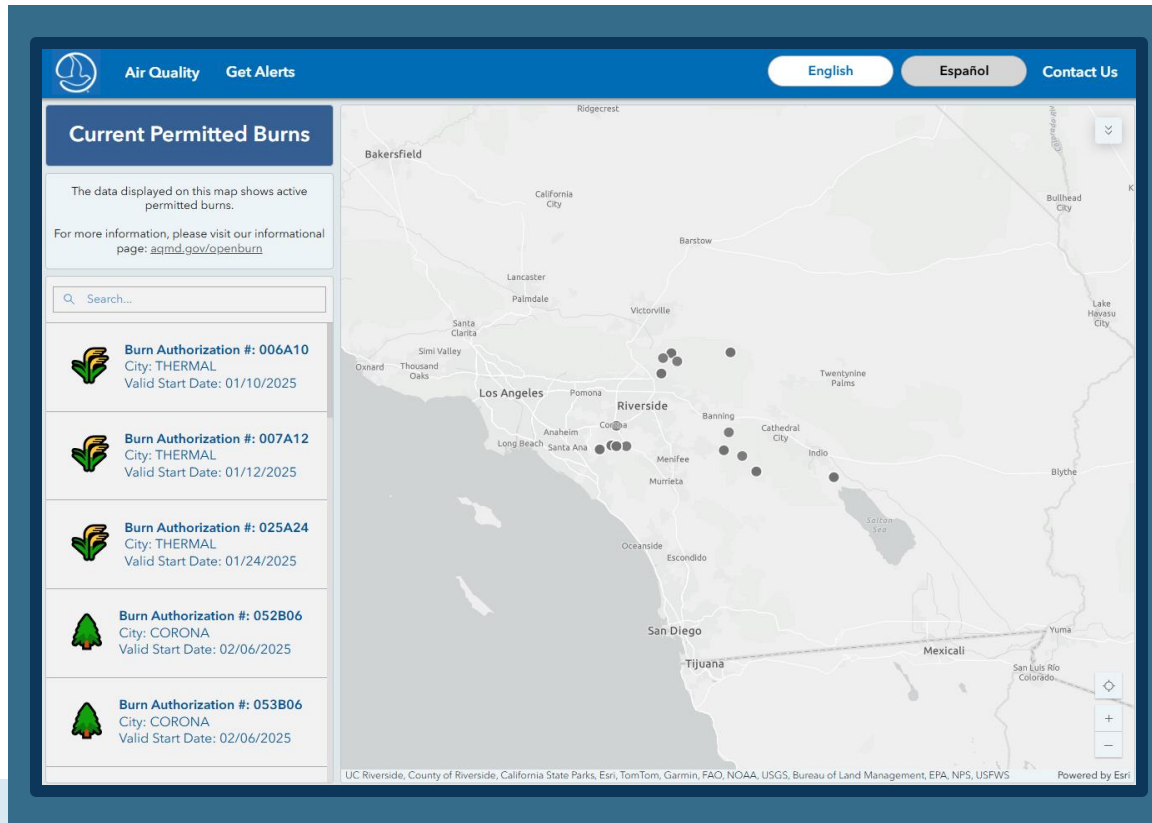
Air Quality Get Alerts English Español Contact Us

Current Permitted Burns

The data displayed on this map shows active permitted burns.

For more information, please visit our informational page: aqmd.gov/openburn

Search...

Burn Authorization #: 006A10
City: THERMAL
Valid Start Date: 01/10/2025

Burn Authorization #: 007A12
City: THERMAL
Valid Start Date: 01/12/2025

Burn Authorization #: 025A24
City: THERMAL
Valid Start Date: 01/24/2025

Burn Authorization #: 052B06
City: CORONA
Valid Start Date: 02/06/2025

Burn Authorization #: 053B06
City: CORONA
Valid Start Date: 02/06/2025

Ridgecrest
Bakersfield
California City
Barstow
Bullhead City
Lancaster
Palmdale
Lake Havasu City
Victorville
Santa Clarita
Simi Valley
Oxnard
Thousand Oaks
Twentynine Palms
Los Angeles
Pomona
Riverside
Banning
Cathedral City
Anaheim
Corona
Long Beach
Santa Ana
Menifee
Indio
Blythe
Murrieta
Salton Sea
Oceanside
Escondido
San Diego
Yuma
Tijuana
Mexicali
San Luis Río Colorado

UC Riverside, County of Riverside, California State Parks, Esri, TomTom, Garmin, FAO, NOAA, USGS, Bureau of Land Management, EPA, NPS, USFWS
Powered by Esri